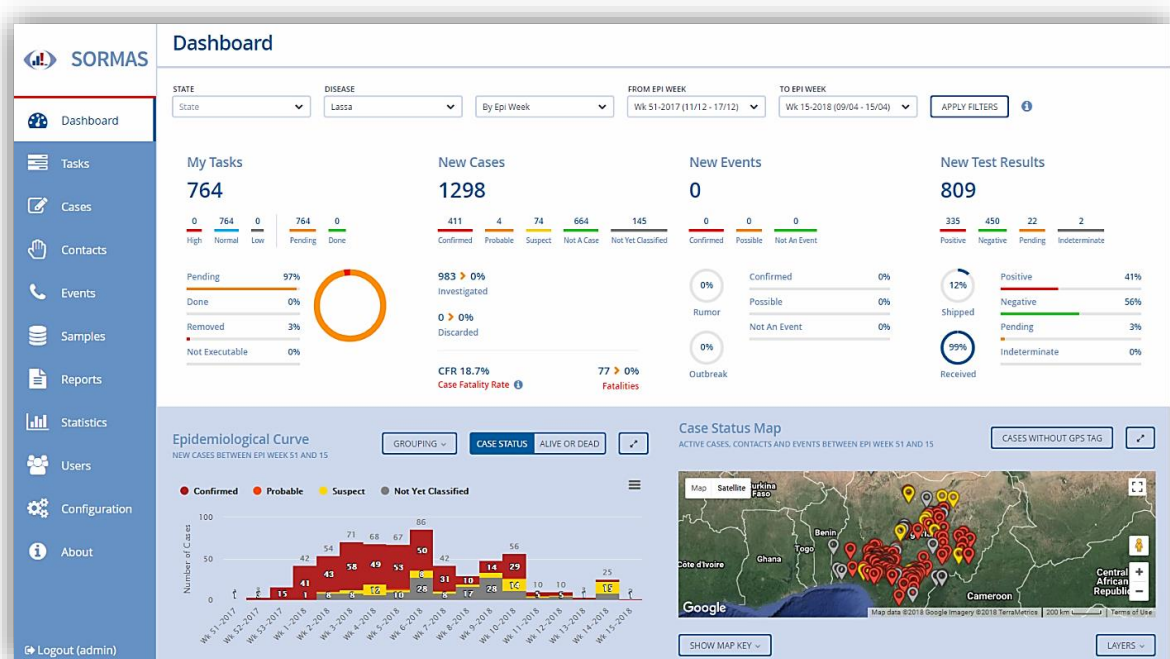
SORMAS

Dashboard

Dashboard
Tasks
Cases
Contacts
Events
Samples
Reports
Statistics
Users
Configuration
About

Logout (admin)

STATE
State
DISEASE
Lassa
By Epi Week
FROM EPI WEEK
Wk 51-2017 (11/12 - 17/12)
TO EPI WEEK
Wk 15-2018 (09/04 - 15/04)
APPLY FILTERS

My Tasks
764
0 High
764 Normal
0 Low
764 Pending
0 Done
Pending 97%
Done 0%
Removed 3%
Not Executable 0%

New Cases
1298
411 Confirmed
4 Probable
74 Suspect
664 Not A Case
145 Not Yet Classified
983 > 0%
Investigated
0 > 0%
Discarded
CFR 18.7%
Case Fatality Rate
77 > 0%
Fatalities

New Events
0
0 Confirmed
0 Possible
0 Not An Event
0%
Rumor
0%
Outbreak
Confirmed 0%
Possible 0%
Not An Event 0%

New Test Results
809
335 Positive
450 Negative
22 Pending
2 Indeterminate
12%
Shipped
99%
Received
Positive 41%
Negative 56%
Pending 3%
Indeterminate 0%

Epidemiological Curve
NEW CASES BETWEEN EPI WEEK 51 AND 15
GROUPING
CASE STATUS
ALIVE OR DEAD
Confirmed
Probable
Suspect
Not Yet Classified
Number of Cases
100
50
0
15 1 41 42 43 54 58 71 49 68 53 67 50 86 31 28 42 10 17 28 14 29 16 56 10 10 25 16
Wk 51-2017
Wk 52-2017
Wk 53-2017
Wk 1-2018
Wk 2-2018
Wk 3-2018
Wk 4-2018
Wk 5-2018
Wk 6-2018
Wk 7-2018
Wk 8-2018
Wk 9-2018
Wk 10-2018
Wk 11-2018
Wk 12-2018
Wk 13-2018
Wk 14-2018
Wk 15-2018

Case Status Map
ACTIVE CASES, CONTACTS AND EVENTS BETWEEN EPI WEEK 51 AND 15
CASES WITHOUT GPS TAG
Map
Satellite
Burkina Faso
Benin
Togo
Ghana
Cote d'Ivoire
Cameroon
Central African Republic
Google
Map data ©2018 Google Imagery ©2018 TerraMetrics
200 km
Terms of Use
SHOW MAP KEY
LAYERS